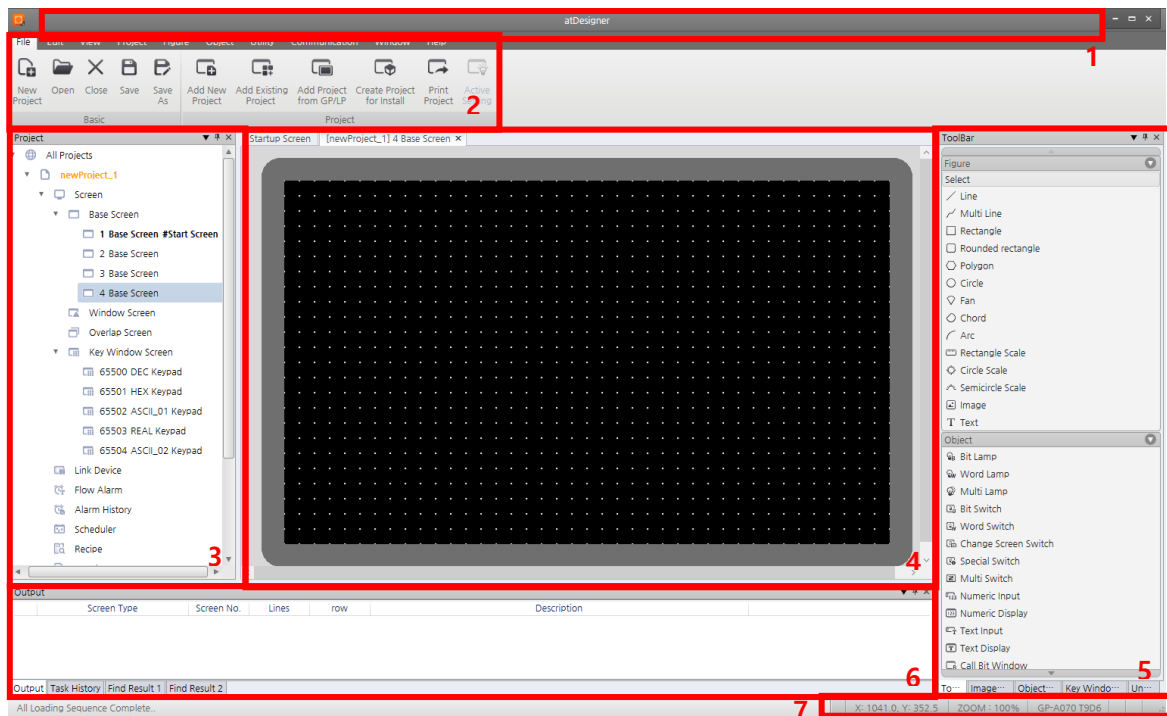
atDesigner

1

File Edit View Project Figure Object Utility Communication Window Help

New Project Open Close Save Save As
Basic

Add New Project Add Existing Project Add Project from GP/LP Create Project for Install Print Project Active Setting
Project

2

Project
All Projects
newProject_1
Screen
Base Screen
1 Base Screen #Start Screen
2 Base Screen
3 Base Screen
4 Base Screen
Window Screen
Overlap Screen
Key Window Screen
65500 DEC Keypad
65501 HEX Keypad
65502 ASCII_01 Keypad
65503 REAL Keypad
65504 ASCII_02 Keypad
Link Device
Flow Alarm
Alarm History
Scheduler
Recipe

3

Startup Screen [newProject_1] 4 Base Screen ×

4

ToolBar
Figure
Select
Line
Multi Line
Rectangle
Rounded rectangle
Polygon
Circle
Fan
Chord
Arc
Rectangle Scale
Circle Scale
Semicircle Scale
Image
Text
Object
Bit Lamp
Word Lamp
Multi Lamp
Bit Switch
Word Switch
Change Screen Switch
Special Switch
Multi Switch
Numeric Input
Numeric Display
Text Input
Text Display
Call Bit Window

5

To··· Image··· Object··· Key Windo··· Un···

Output

| | Screen Type | Screen No. | Lines | row | Description |
|---|---|---|---|---|---|

Output Task History Find Result 1 Find Result 2

6

All Loading Sequence Complete..

7

X: 1041.0, Y: 352.5 ZOOM : 100% GP-A070 T9D6